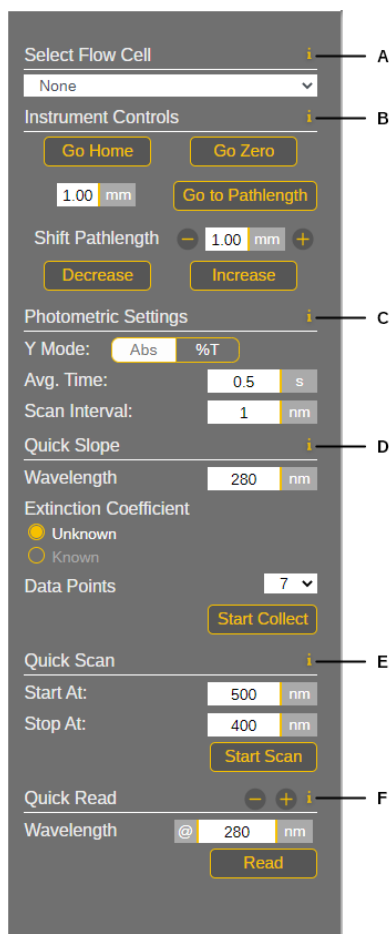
Select Flow Cell i A

None

Instrument Controls i B

Go Home Go Zero

1.00 mm Go to Pathlength

Shift Pathlength 1.00 mm

Decrease Increase

Photometric Settings i C

Y Mode: Abs %T

Avg. Time: 0.5 s

Scan Interval: 1 nm

Quick Slope i D

Wavelength 280 nm

Extinction Coefficient

Unknown

Known

Data Points 7

Start Collect

Quick Scan i E

Start At: 500 nm

Stop At: 400 nm

Start Scan

Quick Read i F

Wavelength @ 280 nm

Read